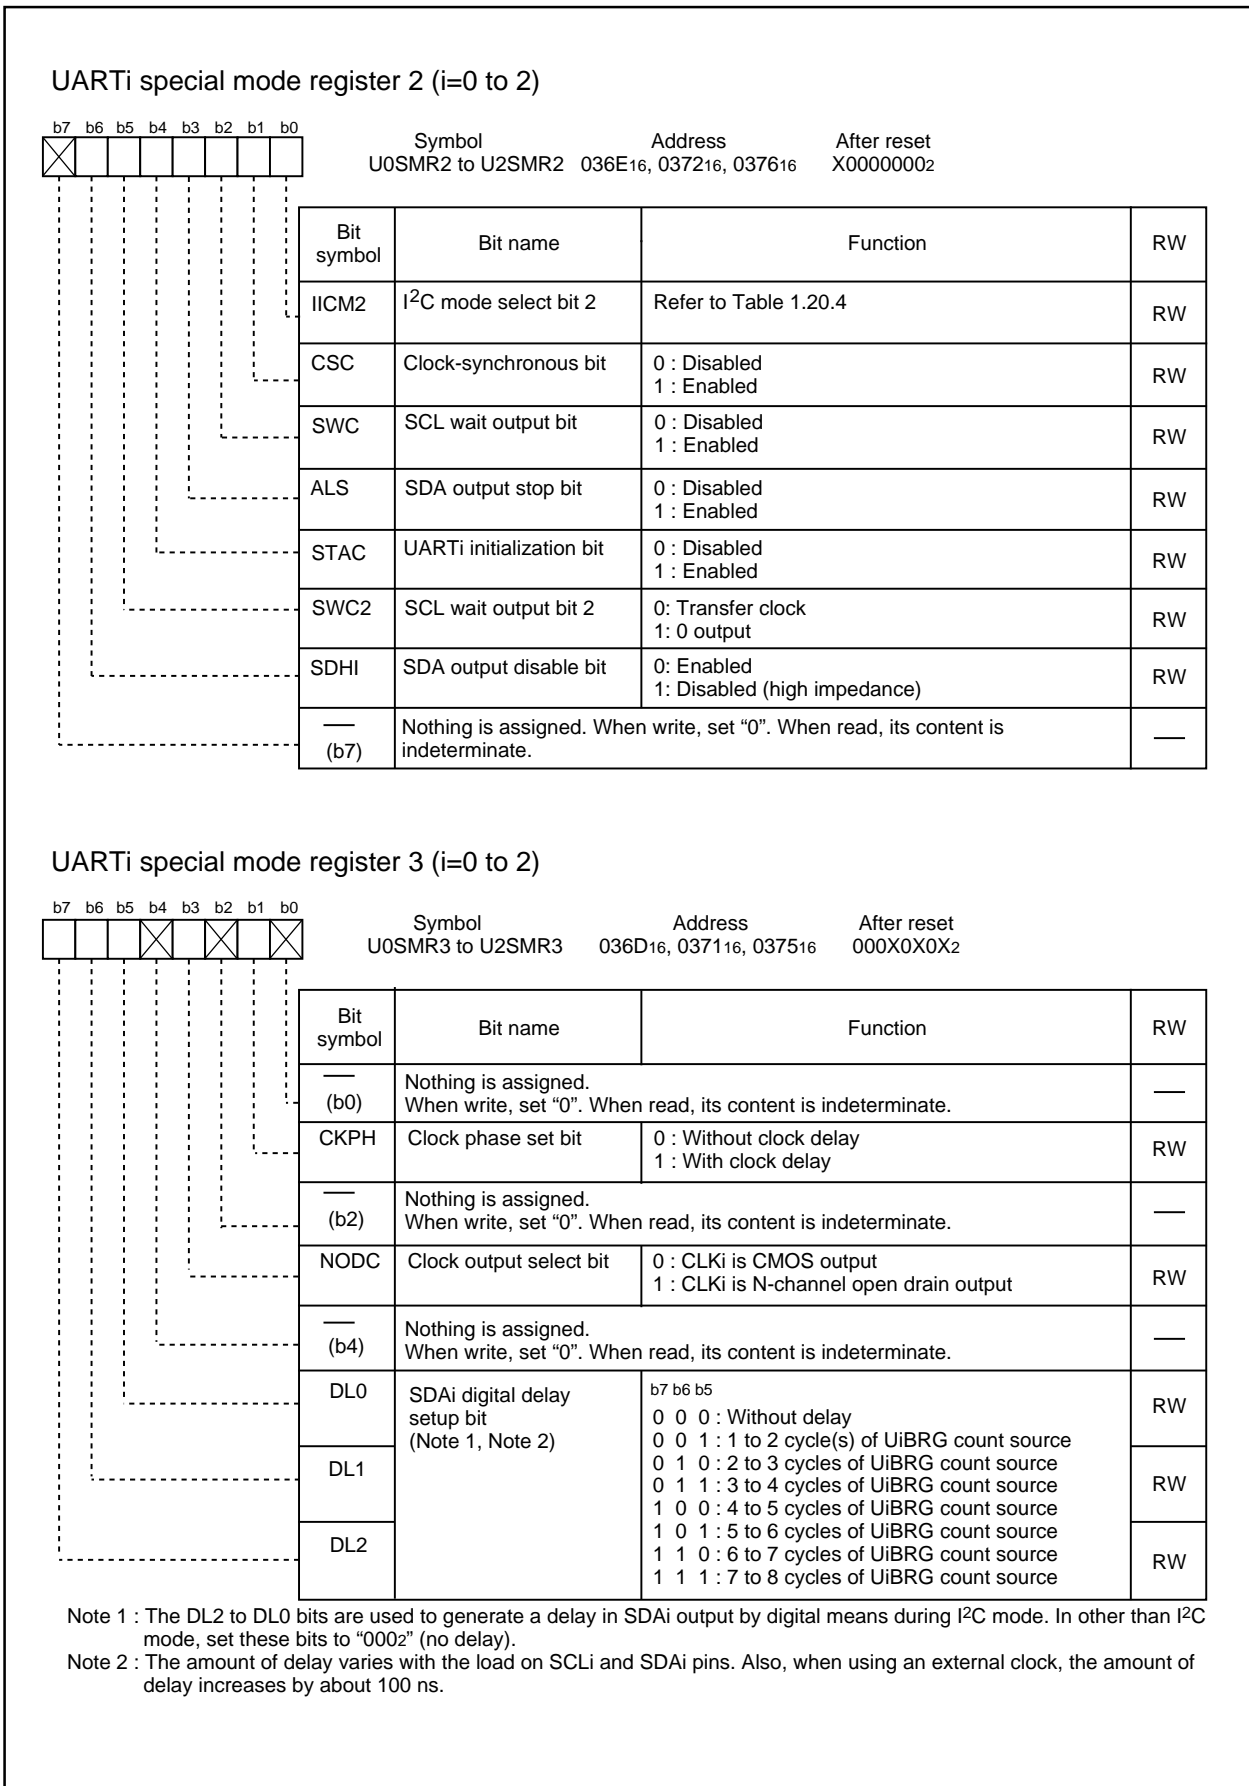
UARTi special mode register 2 (i=0 to 2)

b7 b6 b5 b4 b3 b2 b1 b0

Symbol U0SMR2 to U2SMR2
Address $036E_{16}$, $0372_{16}$, $0376_{16}$
After reset $X0000000_2$

| Bit symbol | Bit name | Function | RW |
|---|---|---|---|
| IICM2 | $I^2C$ mode select bit 2 | Refer to Table 1.20.4 | RW |
| CSC | Clock-synchronous bit | 0 : Disabled 1 : Enabled | RW |
| SWC | SCL wait output bit | 0 : Disabled 1 : Enabled | RW |
| ALS | SDA output stop bit | 0 : Disabled 1 : Enabled | RW |
| STAC | UARTi initialization bit | 0 : Disabled 1 : Enabled | RW |
| SWC2 | SCL wait output bit 2 | 0: Transfer clock 1: 0 output | RW |
| SDHI | SDA output disable bit | 0: Enabled 1: Disabled (high impedance) | RW |
| — (b7) | Nothing is assigned. When write, set “0”. When read, its content is indeterminate. | | — |

UARTi special mode register 3 (i=0 to 2)

b7 b6 b5 b4 b3 b2 b1 b0

Symbol U0SMR3 to U2SMR3
Address $036D_{16}$, $0371_{16}$, $0375_{16}$
After reset $000X0X0X_2$

| Bit symbol | Bit name | Function | RW |
|---|---|---|---|
| — (b0) | Nothing is assigned. When write, set “0”. When read, its content is indeterminate. | | — |
| CKPH | Clock phase set bit | 0 : Without clock delay 1 : With clock delay | RW |
| — (b2) | Nothing is assigned. When write, set “0”. When read, its content is indeterminate. | | — |
| NODC | Clock output select bit | 0 : CLKi is CMOS output 1 : CLKi is N-channel open drain output | RW |
| — (b4) | Nothing is assigned. When write, set “0”. When read, its content is indeterminate. | | — |
| DL0 | SDAi digital delay setup bit (Note 1, Note 2) | b7 b6 b5 0 0 0 : Without delay 0 0 1 : 1 to 2 cycle(s) of UiBRG count source 0 1 0 : 2 to 3 cycles of UiBRG count source 0 1 1 : 3 to 4 cycles of UiBRG count source 1 0 0 : 4 to 5 cycles of UiBRG count source 1 0 1 : 5 to 6 cycles of UiBRG count source 1 1 0 : 6 to 7 cycles of UiBRG count source 1 1 1 : 7 to 8 cycles of UiBRG count source | RW |
| DL1 | | | RW |
| DL2 | | | RW |

Note 1 : The DL2 to DL0 bits are used to generate a delay in SDAi output by digital means during $I^2C$ mode. In other than $I^2C$ mode, set these bits to “$000_2$” (no delay).
Note 2 : The amount of delay varies with the load on SCLi and SDAi pins. Also, when using an external clock, the amount of delay increases by about 100 ns.